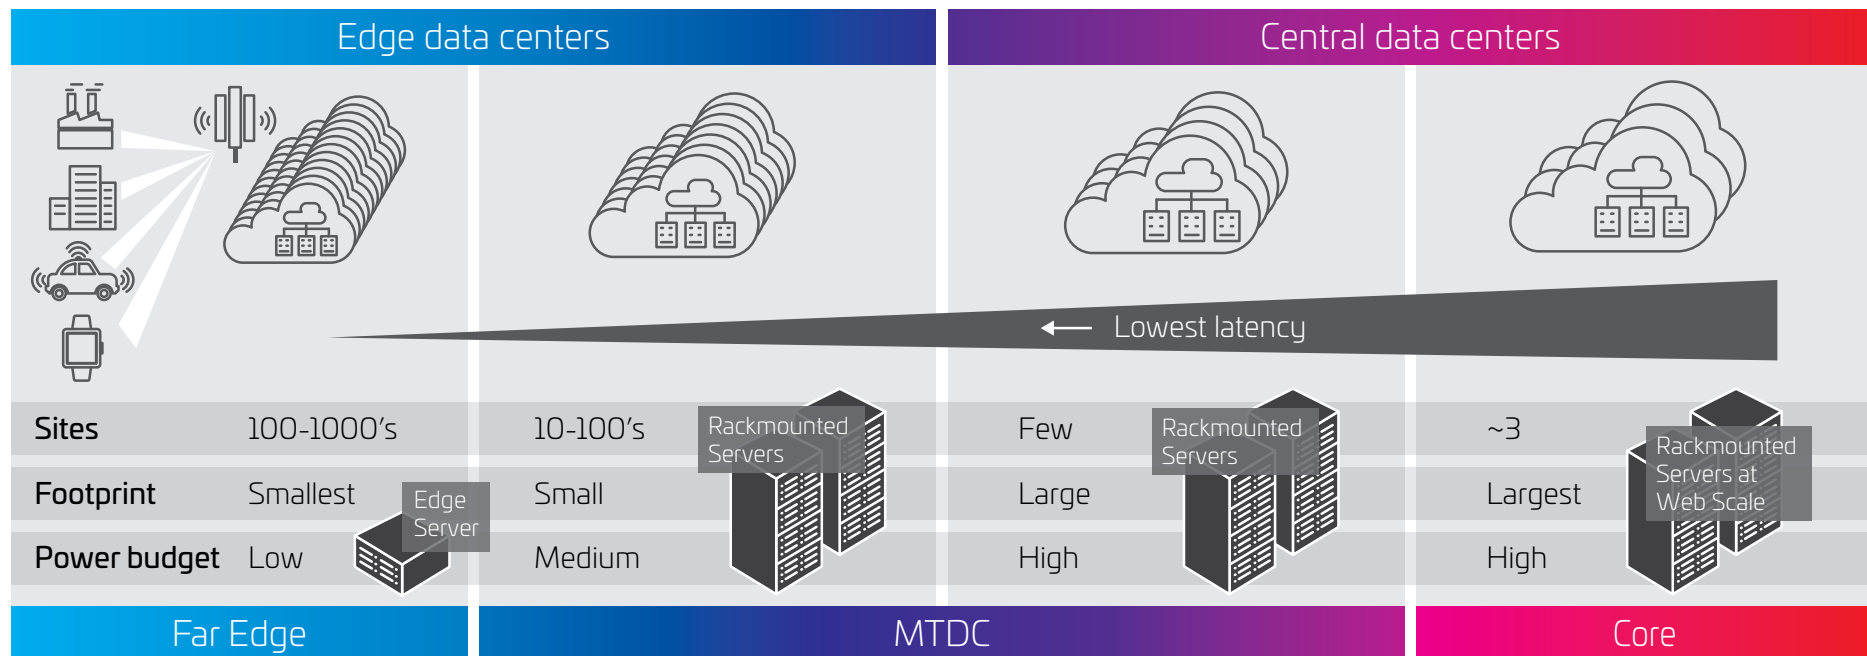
Edge data centers

Central data centers

Lowest latency

| Sites | 100-1000's | 10-100's | Few | ~3 |
|---|---|---|---|---|
| Footprint | Smallest | Small | Large | Largest |
| Power budget | Low | Medium | High | High |

Edge Server

Rackmounted Servers

Rackmounted Servers

Rackmounted Servers at Web Scale

Far Edge

MTDC

Core